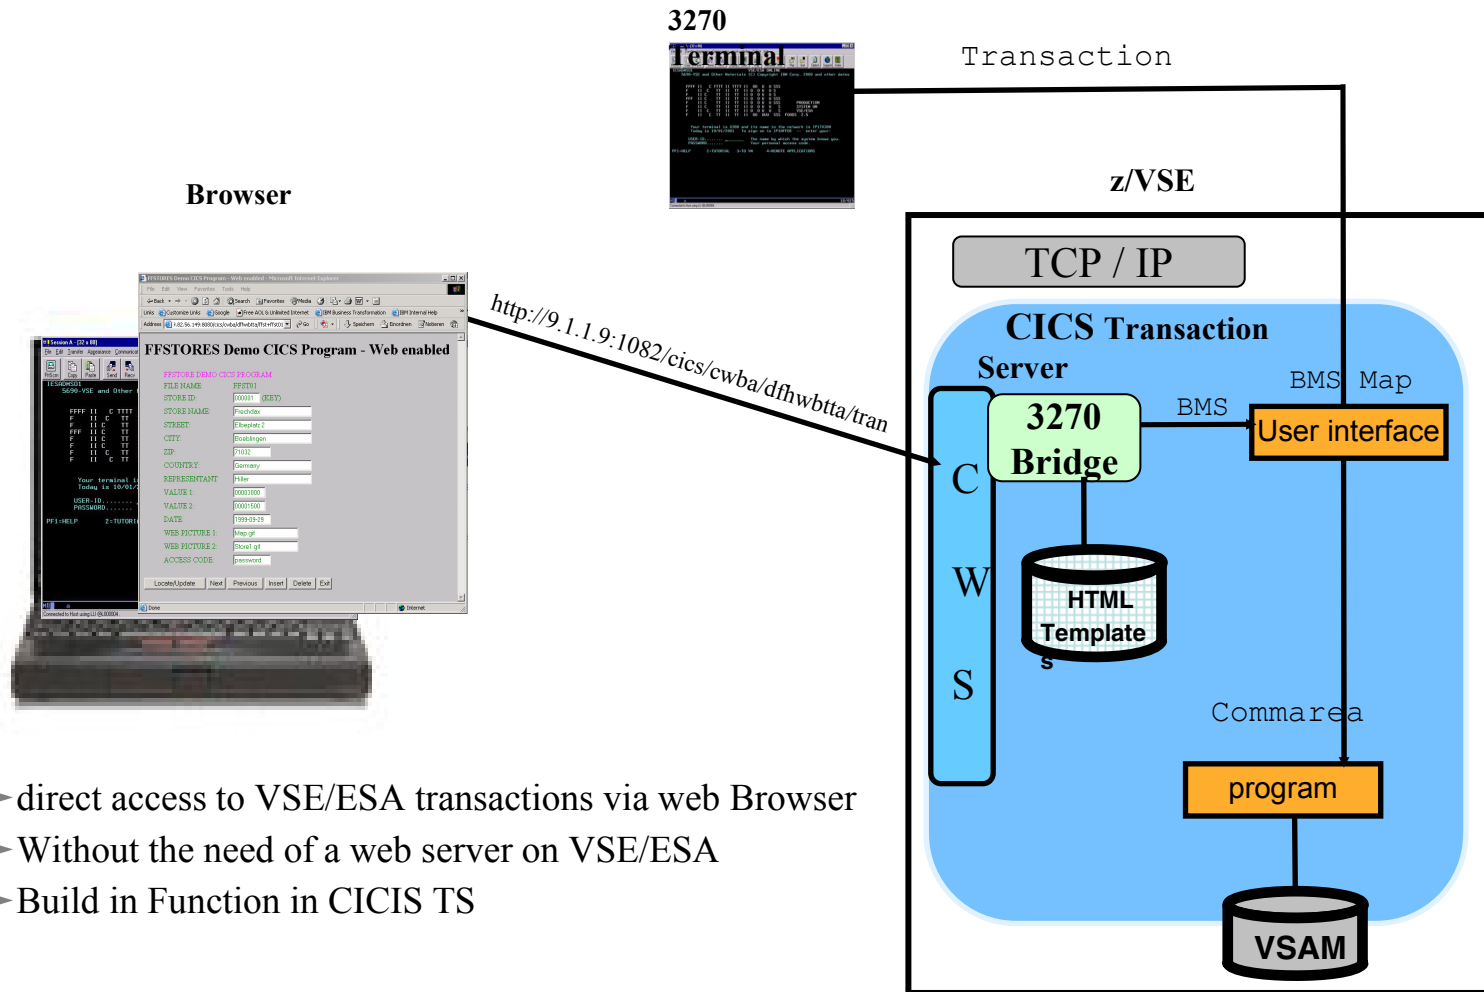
3270
Terminal

Transaction

z/VSE

Browser

TCP / IP

CICS Transaction Server

BMS Map

BMS

3270 Bridge

User interface

C W S

HTML Templates

Commarea

program

VSAM

http://9.1.1.9:1082/cics/cwba/dfhwbtta/tran

FFSTORES Demo CICS Program - Web enabled

FFSTORES DEMO CICS PROGRAM
FILE NAME FFST01
STORE ID: 000001 (KEY)
STORE NAME: Frochdax
STREET: Elbeplatz 2
CITY: Boeblingen
ZIP: 71032
COUNTRY: Germany
REPRESENTANT: Hiller
VALUE 1: 00003000
VALUE 2: 00001500
DATE: 1999-09-29
WEB PICTURE 1: Map.gif
WEB PICTURE 2: Store1.gif
ACCESS CODE: password

Locate/Update Next Previous Insert Delete Exit

TESADMS01
5690-VSE and Other
Your terminal i
Today is 10/01/
USER-ID.......
PASSWORD......
PF1=HELP 2=TUTORI

direct access to VSE/ESA transactions via web Browser
Without the need of a web server on VSE/ESA
Build in Function in CICIS TS